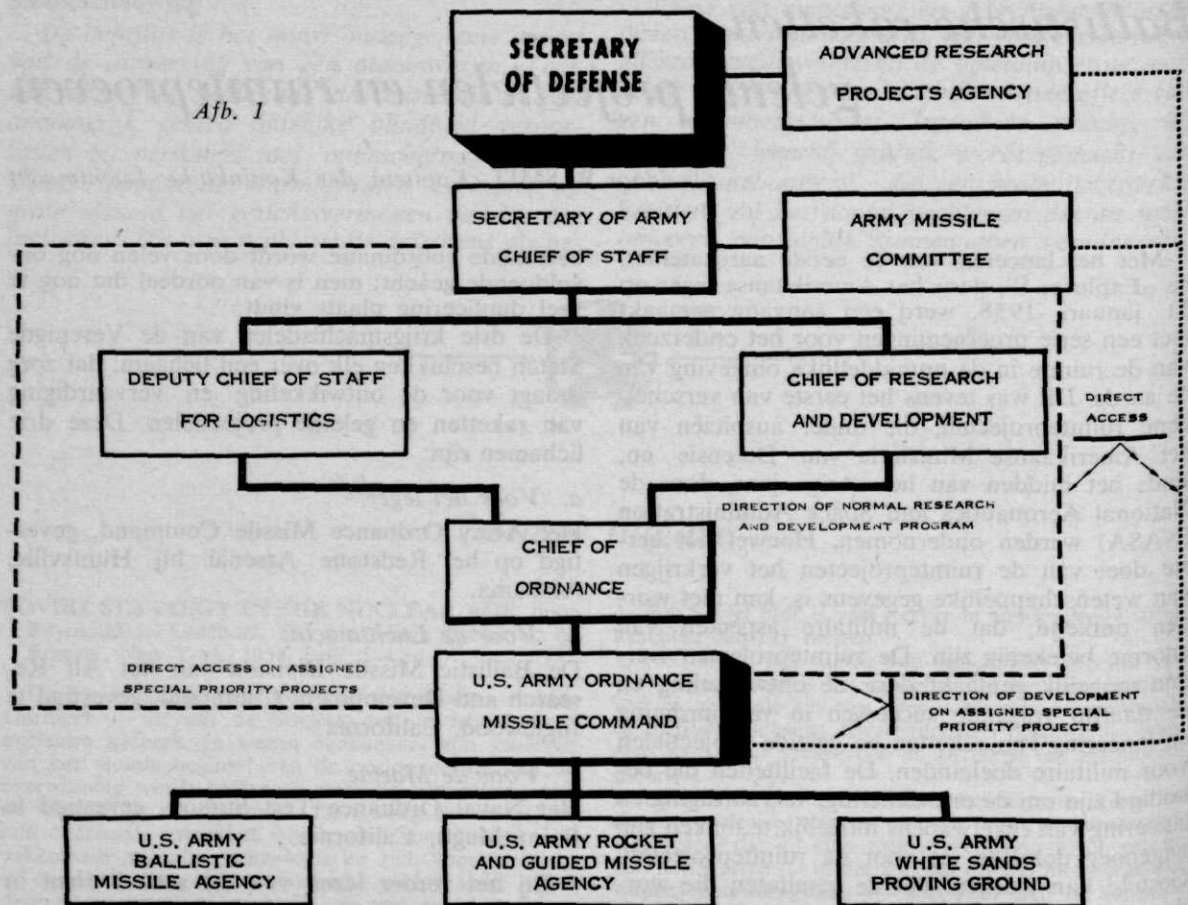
Afb. 1

SECRETARY OF DEFENSE

ADVANCED RESEARCH PROJECTS AGENCY

SECRETARY OF ARMY CHIEF OF STAFF

ARMY MISSILE COMMITTEE

DEPUTY CHIEF OF STAFF FOR LOGISTICS

CHIEF OF RESEARCH AND DEVELOPMENT

DIRECT ACCESS

DIRECTION OF NORMAL RESEARCH AND DEVELOPMENT PROGRAM

CHIEF OF ORDNANCE

DIRECT ACCESS ON ASSIGNED SPECIAL PRIORITY PROJECTS

U.S. ARMY ORDNANCE MISSILE COMMAND

DIRECTION OF DEVELOPMENT ON ASSIGNED SPECIAL PRIORITY PROJECTS

U.S. ARMY BALLISTIC MISSILE AGENCY

U.S. ARMY ROCKET AND GUIDED MISSILE AGENCY

U.S. ARMY WHITE SANDS PROVING GROUND